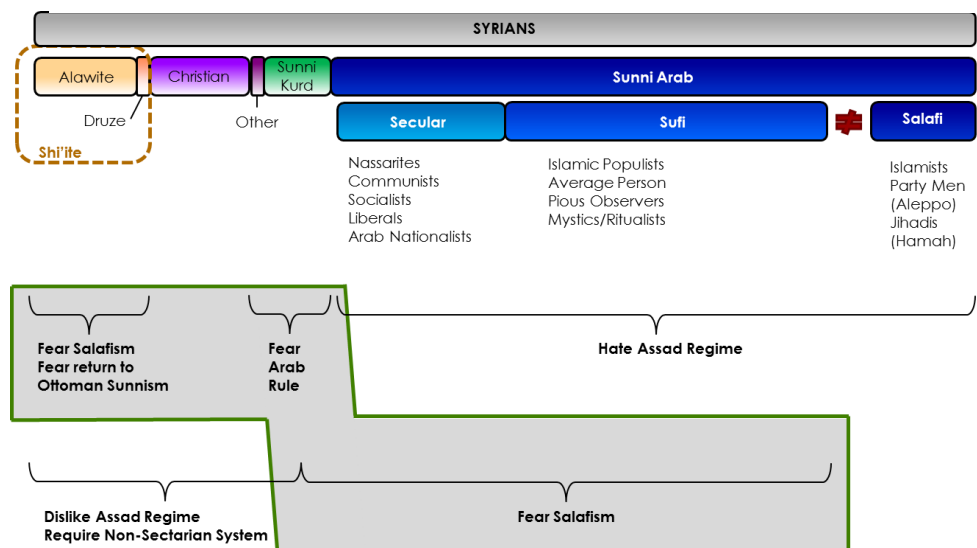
SYRIANS

Alawite

Christian

Sunni Kurd

Sunni Arab

Druze

Other

Shi'ite

Secular

Sufi

Salafi

Nassarites
Communists
Socialists
Liberals
Arab Nationalists

Islamic Populists
Average Person
Pious Observers
Mystics/Ritualists

Islamists
Party Men (Aleppo)
Jihadis (Hamah)

Fear Salafism
Fear return to Ottoman Sunnism

Fear Arab Rule

Hate Assad Regime

Dislike Assad Regime
Require Non-Sectarian System

Fear Salafism